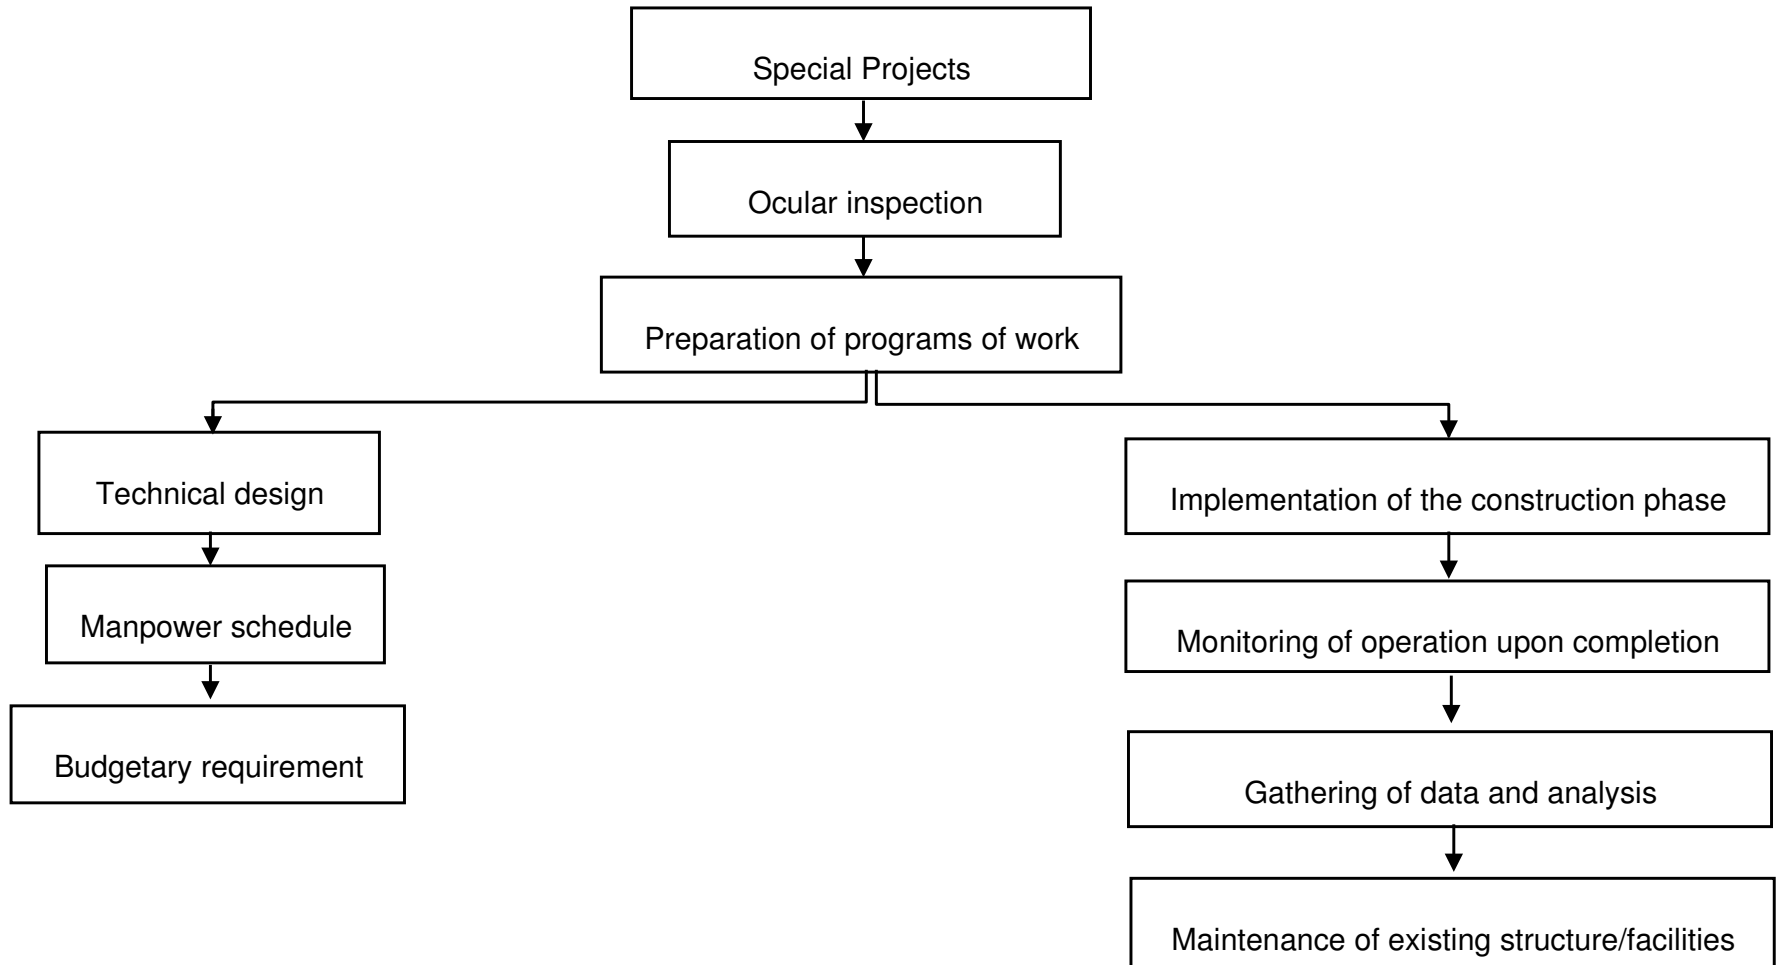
Special Projects

Ocular inspection

Preparation of programs of work

Technical design

Manpower schedule

Budgetary requirement

Implementation of the construction phase

Monitoring of operation upon completion

Gathering of data and analysis

Maintenance of existing structure/facilities